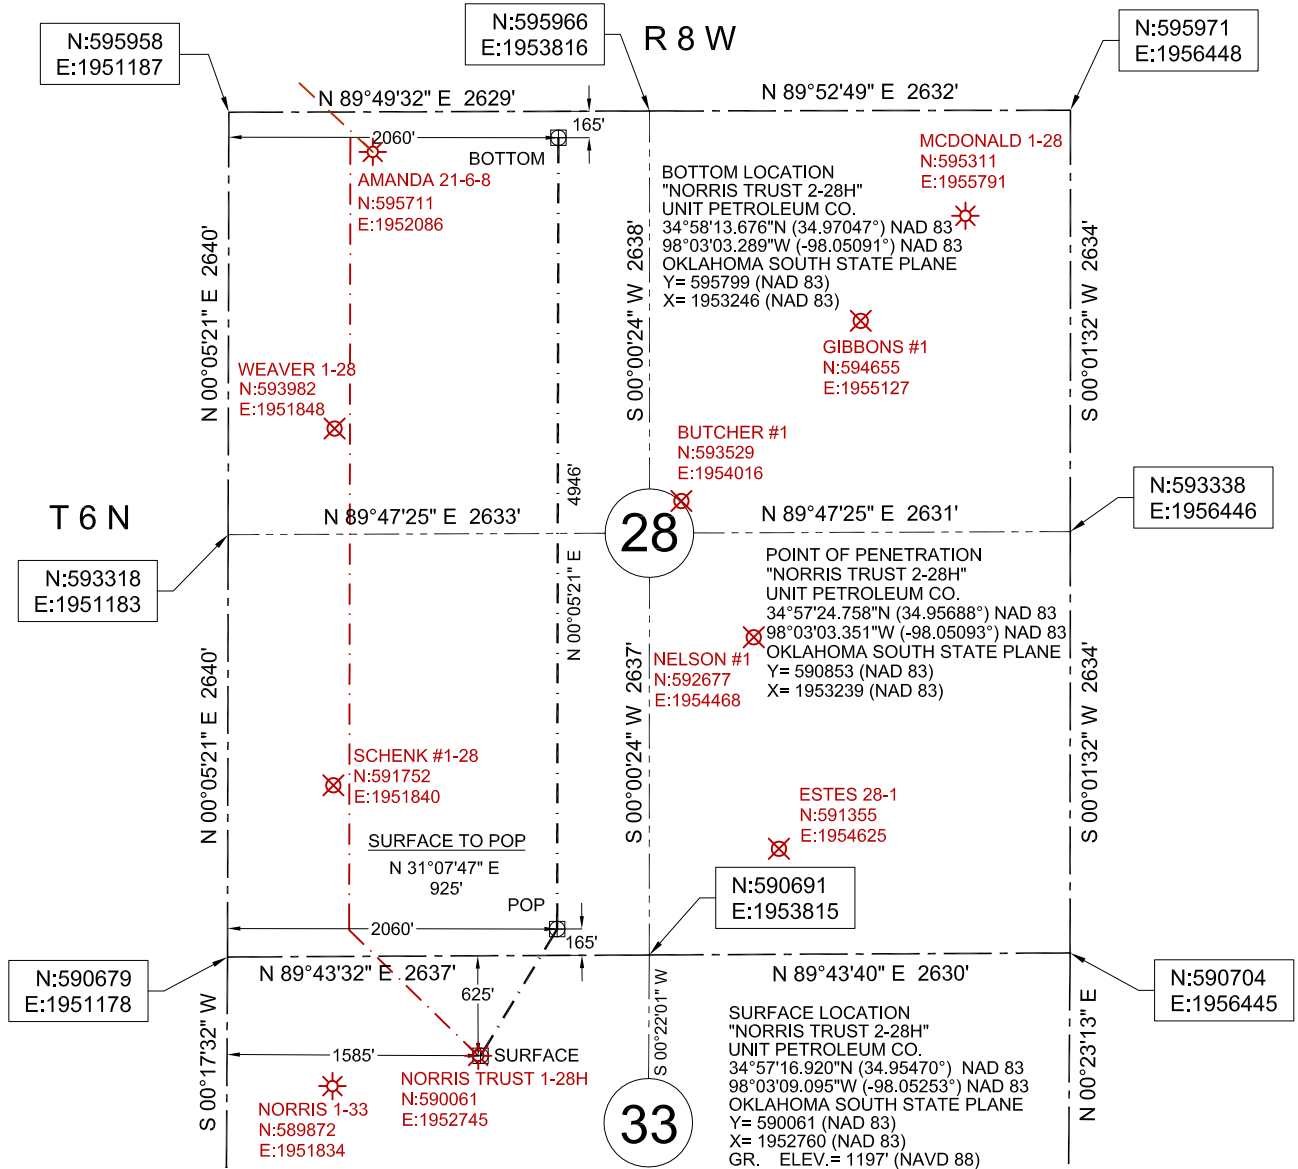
N:595958
E:1951187

N:595966
E:1953816

R 8 W

N:595971
E:1956448

N 89°49'32" E 2629'

N 89°52'49" E 2632'

2060'

165'

BOTTOM

AMANDA 21-6-8
N:595711
E:1952086

MCDONALD 1-28
N:595311
E:1955791

BOTTOM LOCATION
"NORRIS TRUST 2-28H"
UNIT PETROLEUM CO.
34°58'13.676"N (34.97047°) NAD 83
98°03'03.289"W (-98.05091°) NAD 83
OKLAHOMA SOUTH STATE PLANE
Y= 595799 (NAD 83)
X= 1953246 (NAD 83)

N 00°05'21" E 2640'

S 00°00'24" W 2638'

S 00°01'32" W 2634'

GIBBONS #1
N:594655
E:1955127

WEAVER 1-28
N:593982
E:1951848

BUTCHER #1
N:593529
E:1954016

4946'

T 6 N

N 89°47'25" E 2633'

28

N 89°47'25" E 2631'

N:593338
E:1956446

N:593318
E:1951183

N 00°05'21" E

POINT OF PENETRATION
"NORRIS TRUST 2-28H"
UNIT PETROLEUM CO.
34°57'24.758"N (34.95688°) NAD 83
98°03'03.351"W (-98.05093°) NAD 83
OKLAHOMA SOUTH STATE PLANE
Y= 590853 (NAD 83)
X= 1953239 (NAD 83)

NELSON #1
N:592677
E:1954468

N 00°05'21" E 2640'

S 00°00'24" W 2637'

S 00°01'32" W 2634'

SCHENK #1-28
N:591752
E:1951840

ESTES 28-1
N:591355
E:1954625

SURFACE TO POP
N 31°07'47" E
925'

POP

N:590691
E:1953815

2060'

165'

N:590679
E:1951178

N 89°43'32" E 2637'

N 89°43'40" E 2630'

N:590704
E:1956445

625'

S 00°17'32" W

1585'

SURFACE

S 00°22'01" W

SURFACE LOCATION
"NORRIS TRUST 2-28H"
UNIT PETROLEUM CO.
34°57'16.920"N (34.95470°) NAD 83
98°03'09.095"W (-98.05253°) NAD 83
OKLAHOMA SOUTH STATE PLANE
Y= 590061 (NAD 83)
X= 1952760 (NAD 83)
GR. ELEV.= 1197' (NAVD 88)

N 00°23'13" E

NORRIS TRUST 1-28H
N:590061
E:1952745

NORRIS 1-33
N:589872
E:1951834

33